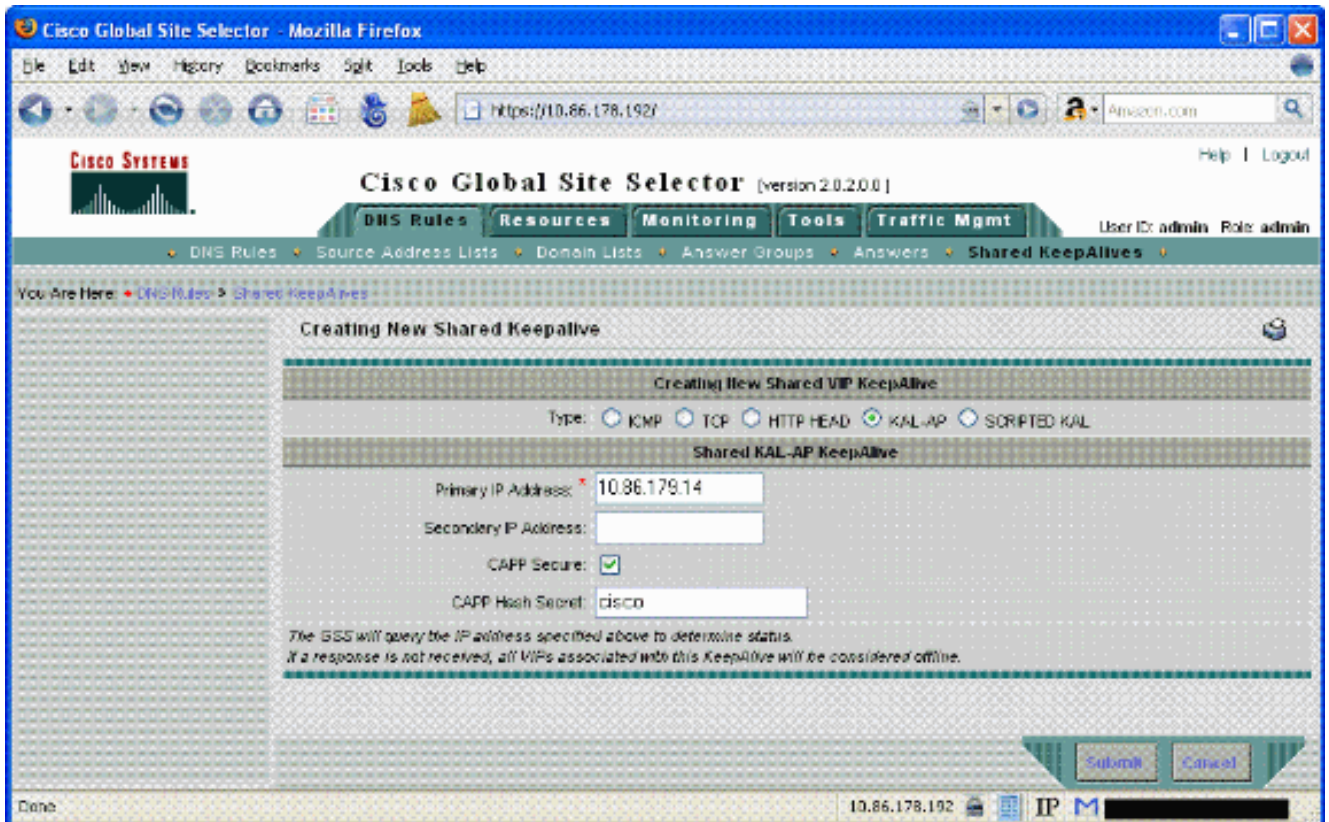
Cisco Global Site Selector - Mozilla Firefox

File Edit View History Bookmarks Split Tools Help

https://10.86.178.192/

Amazon.com

CISCO SYSTEMS

Cisco Global Site Selector [version 2.0.2.0.0]

Help | Logout

DNS Rules Resources Monitoring Tools Traffic Mgmt

User ID: admin Role: admin

DNS Rules • Source Address Lists • Domain Lists • Answer Groups • Answers • Shared KeepAlives

You Are Here: • DNS Rules > Shared KeepAlives

Creating New Shared Keepalive

Creating New Shared VIP KeepAlive

Type: ICMP TCP HTTP HEAD KAL-AP SCRIPTED KAL

Shared KAL-AP KeepAlive

Primary IP Address: * 10.86.179.14

Secondary IP Address:

CAPP Secure:

CAPP Hash Secret: cisco

The GSS will query the IP address specified above to determine status.
If a response is not received, all VIPs associated with this KeepAlive will be considered offline.

Submit Cancel

Done

10.86.178.192 IP M